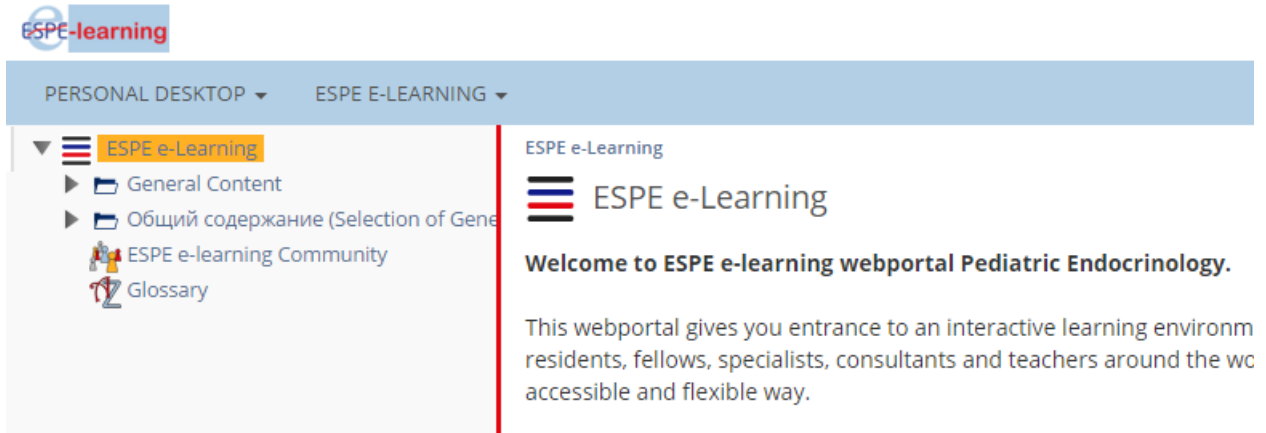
ESPE-learning

PERSONAL DESKTOP ▾ ESPE E-LEARNING ▾

ESPE e-Learning
General Content
Общий содержание (Selection of Gene
ESPE e-learning Community
Glossary

ESPE e-Learning

ESPE e-Learning

**Welcome to ESPE e-learning webportal Pediatric Endocrinology.**

This webportal gives you entrance to an interactive learning environm residents, fellows, specialists, consultants and teachers around the wo accessible and flexible way.